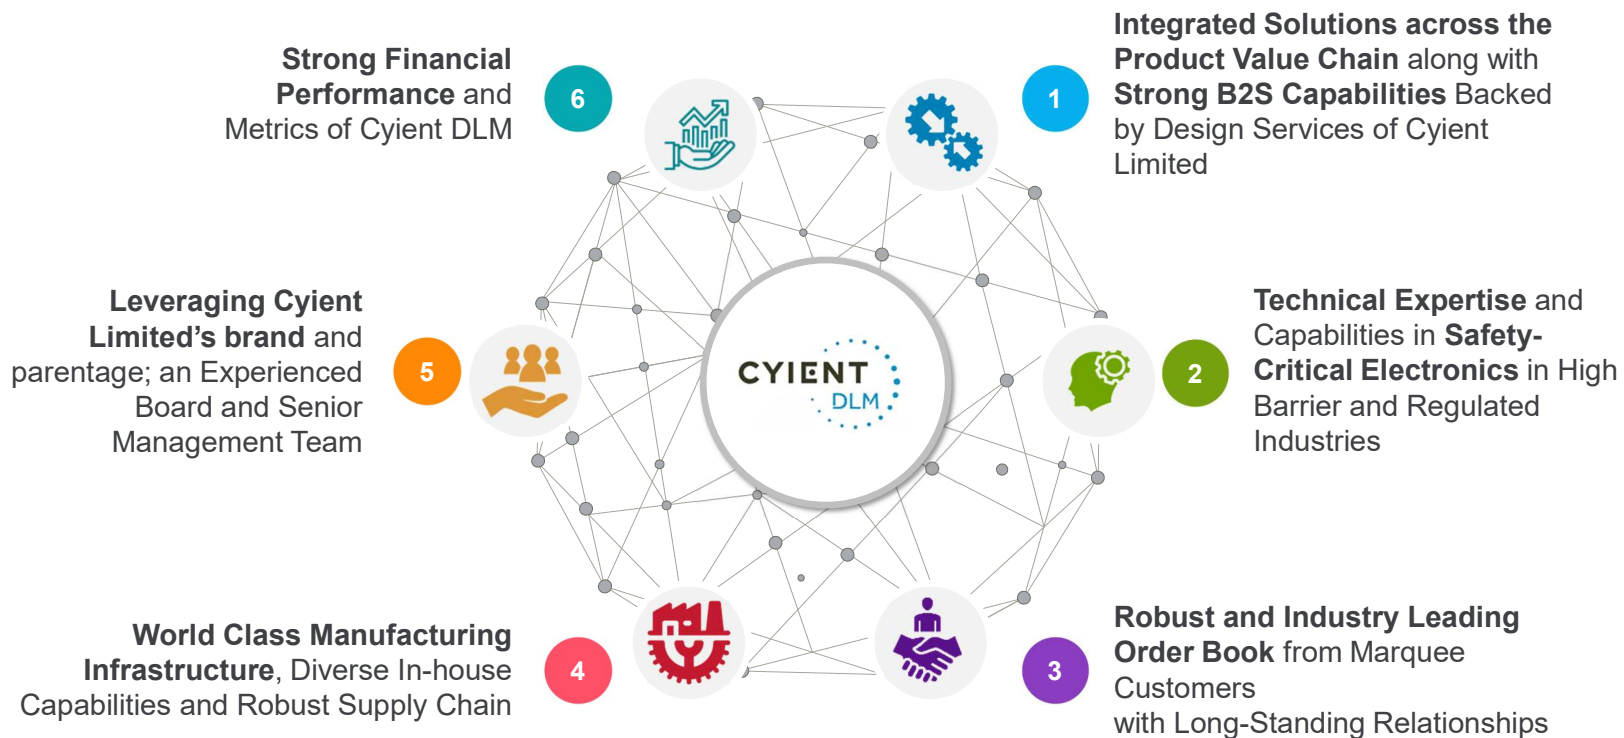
Strong Financial Performance and Metrics of Cyient DLM

6

1

Integrated Solutions across the Product Value Chain along with Strong B2S Capabilities Backed by Design Services of Cyient Limited

Leveraging Cyient Limited's brand and parentage; an Experienced Board and Senior Management Team

5

CYIENT DLM

2

Technical Expertise and Capabilities in Safety-Critical Electronics in High Barrier and Regulated Industries

World Class Manufacturing Infrastructure, Diverse In-house Capabilities and Robust Supply Chain

4

3

Robust and Industry Leading Order Book from Marquee Customers with Long-Standing Relationships